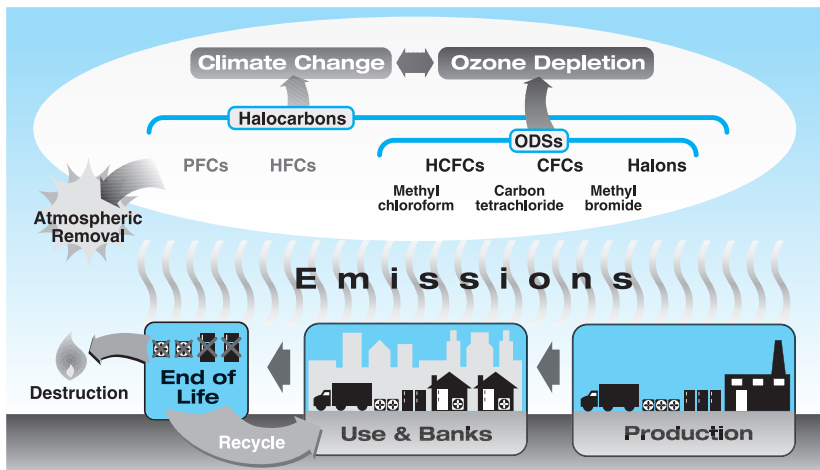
Climate Change

Ozone Depletion

Halocarbons

ODSs

PFCs

HFCs

HCFCs

CFCs

Halons

Methyl chloroform

Carbon tetrachloride

Methyl bromide

Atmospheric Removal

Emissions

Destruction

End of Life

Recycle

Use & Banks

Production